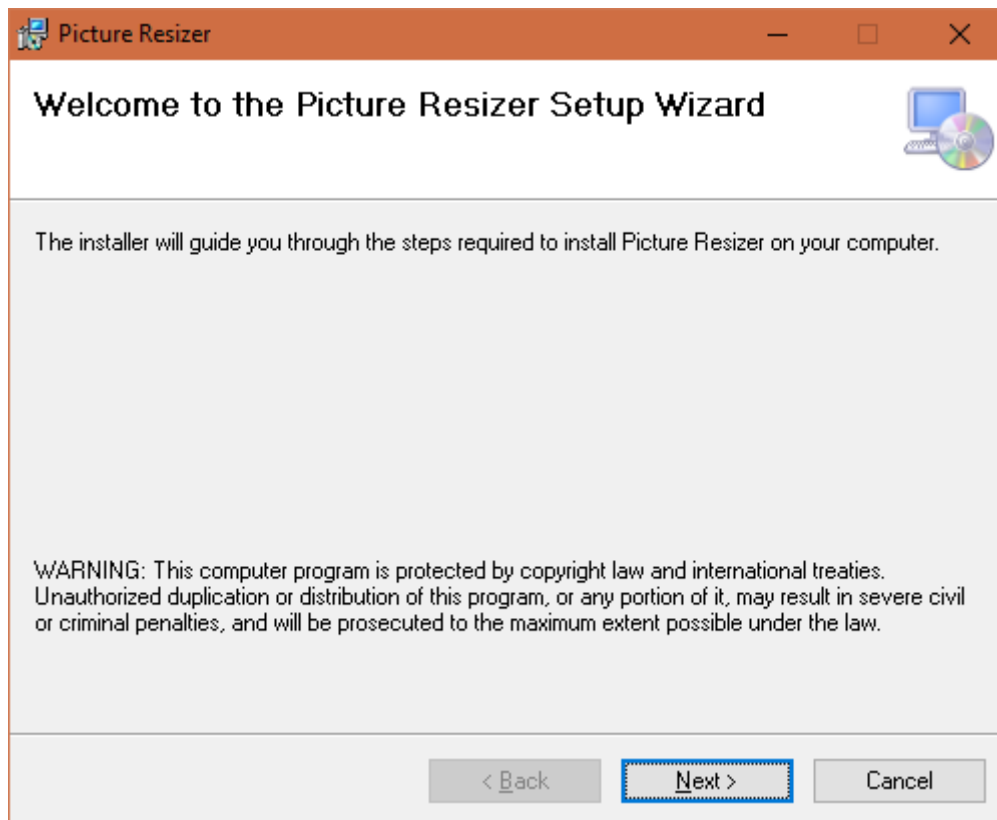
Picture Resizer

Welcome to the Picture Resizer Setup Wizard

The installer will guide you through the steps required to install Picture Resizer on your computer.

WARNING: This computer program is protected by copyright law and international treaties. Unauthorized duplication or distribution of this program, or any portion of it, may result in severe civil or criminal penalties, and will be prosecuted to the maximum extent possible under the law.

< Back Next > Cancel